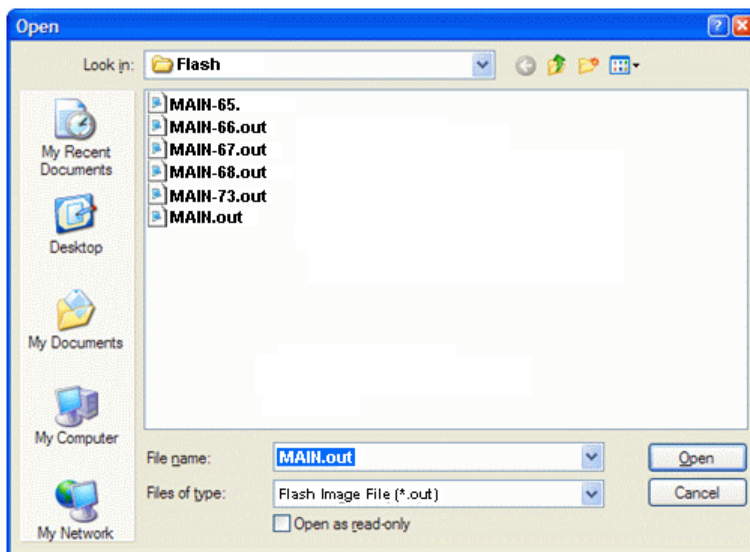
Open

Look in: Flash

My Recent Documents

Desktop

My Documents

My Computer

My Network

MAIN-65.
MAIN-66.out
MAIN-67.out
MAIN-68.out
MAIN-73.out
MAIN.out

File name: MAIN.out

Files of type: Flash Image File (*.out)

Open as read-only

Open

Cancel